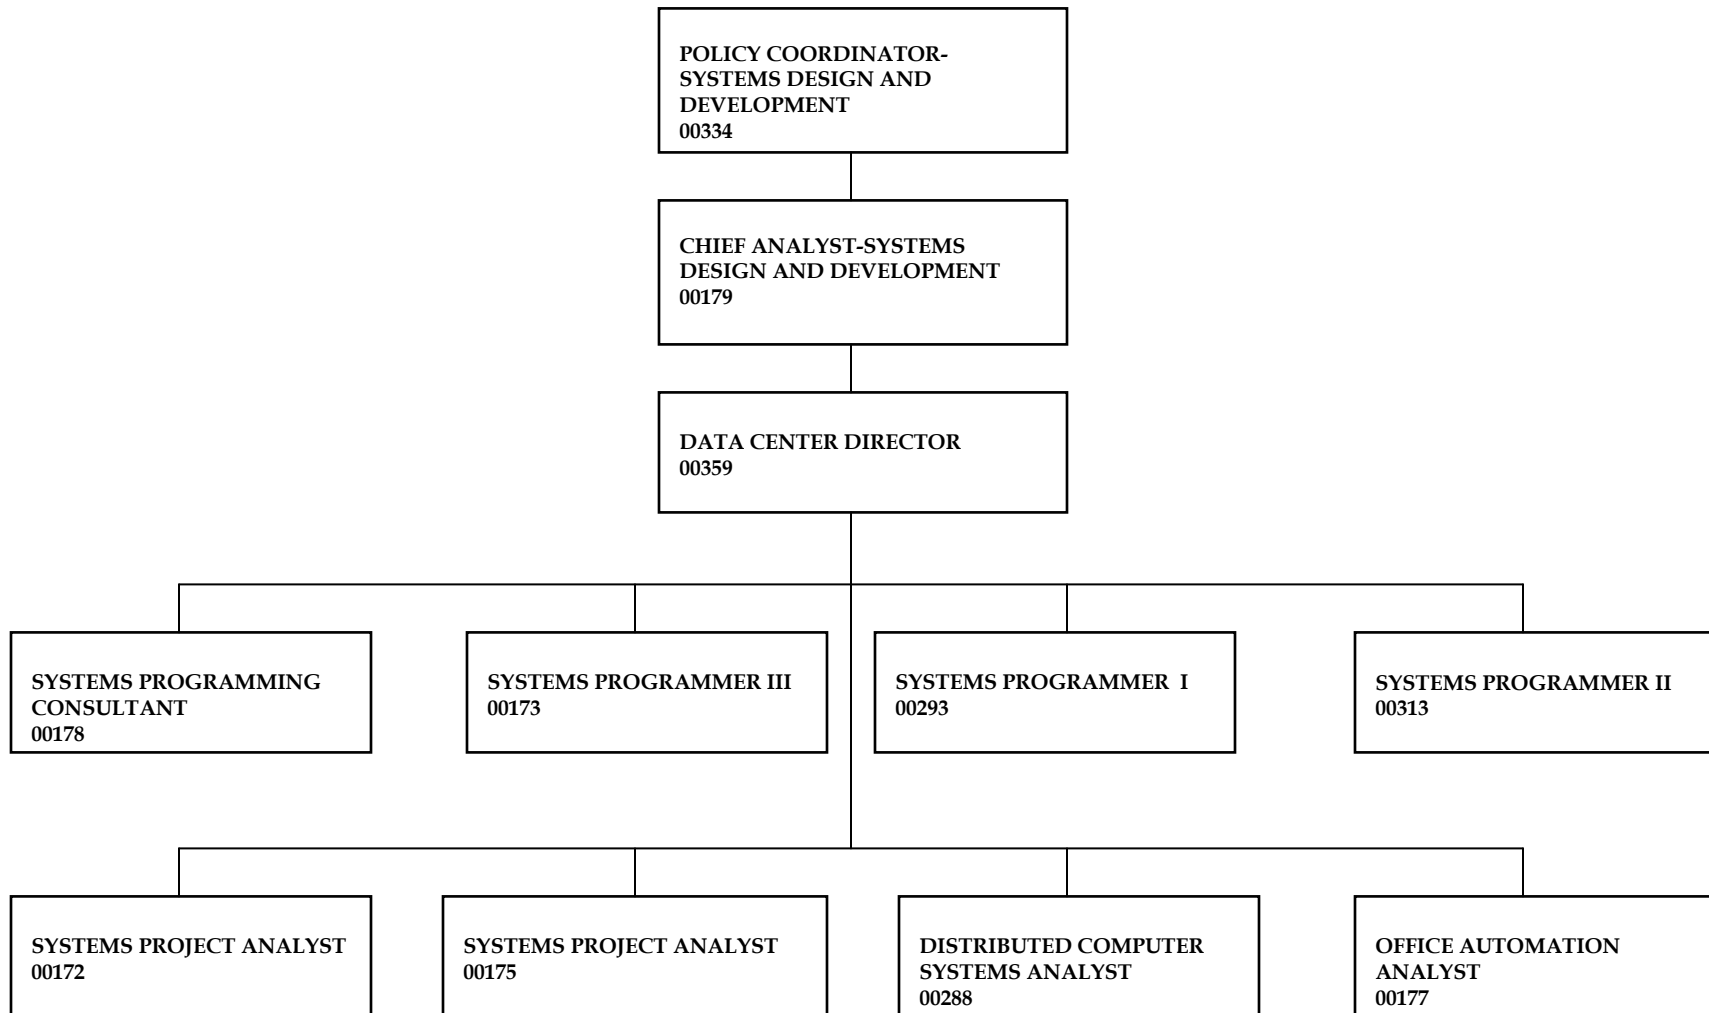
POLICY COORDINATOR-SYSTEMS DESIGN AND DEVELOPMENT
00334

CHIEF ANALYST-SYSTEMS DESIGN AND DEVELOPMENT
00179

DATA CENTER DIRECTOR
00359

SYSTEMS PROGRAMMING CONSULTANT
00178

SYSTEMS PROGRAMMER III
00173

SYSTEMS PROGRAMMER I
00293

SYSTEMS PROGRAMMER II
00313

SYSTEMS PROJECT ANALYST
00172

SYSTEMS PROJECT ANALYST
00175

DISTRIBUTED COMPUTER SYSTEMS ANALYST
00288

OFFICE AUTOMATION ANALYST
00177